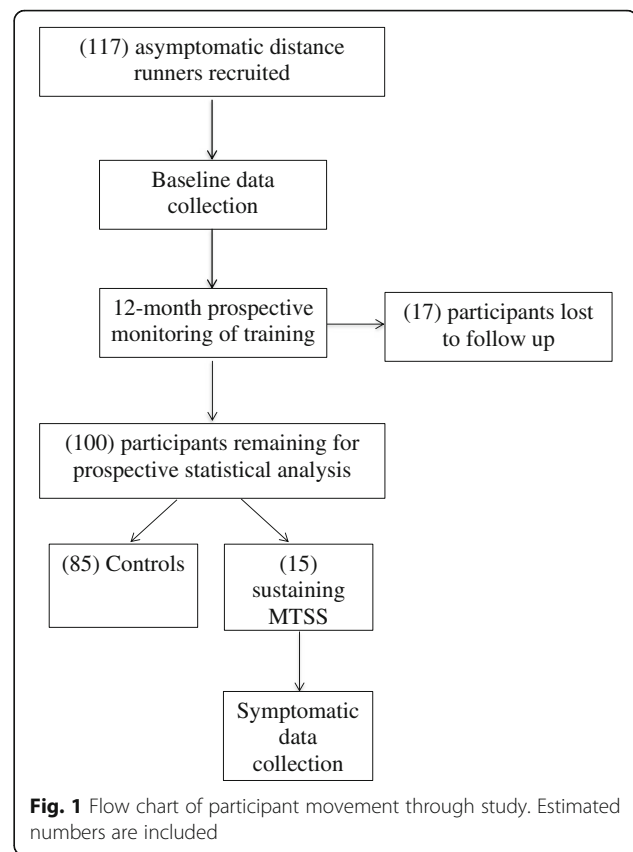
(117) asymptomatic distance runners recruited

Baseline data collection

12-month prospective monitoring of training

(17) participants lost to follow up

(100) participants remaining for prospective statistical analysis

(85) Controls

(15) sustaining MTSS

Symptomatic data collection

**Fig. 1** Flow chart of participant movement through study. Estimated numbers are included